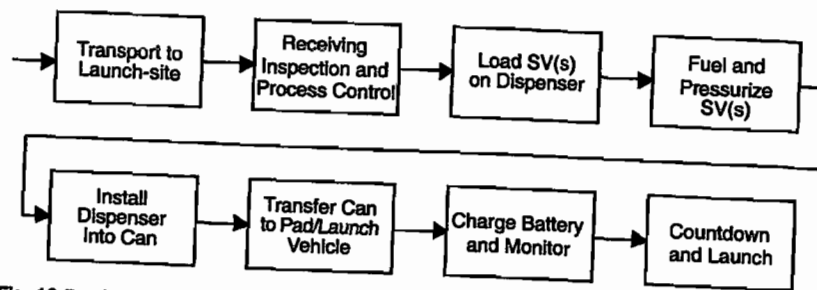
Transport to Launch-site

Receiving Inspection and Process Control

Load SV(s) on Dispenser

Fuel and Pressurize SV(s)

Install Dispenser Into Can

Transfer Can to Pad/Launch Vehicle

Charge Battery and Monitor

Countdown and Launch

Fig. 10 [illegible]